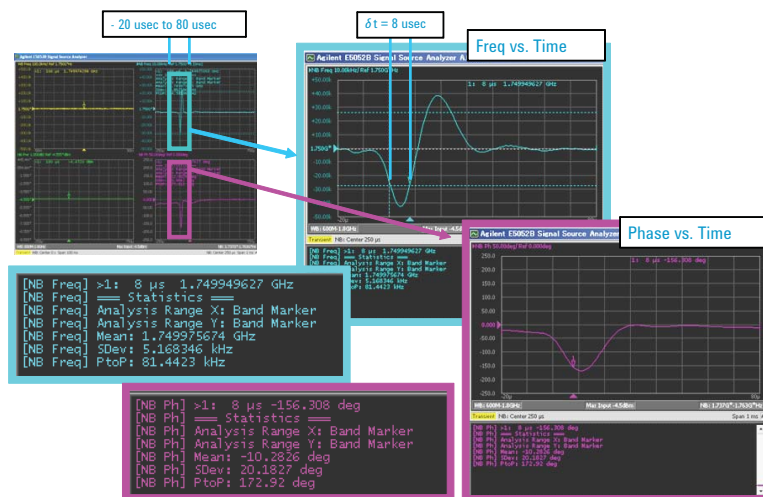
- 20 usec to 80 usec

$\delta$ t = 8 usec

Freq vs. Time

Agilent E5052B Signal Source Analyzer

NB Freq 10.00kHz/ Ref 1.750GHz

1: 8 µs 1.749949627 GHz

+50.00k
+40.00k
+30.00k
+20.00k
+10.00k
1.750G
-10.00k
-20.00k
-30.00k
-40.00k
-50.00k

Transient NB: Center 250 µs

Phase vs. Time

Agilent E5052B Signal Source Analyzer

NB Ph 50.00deg/ Ref 0.000deg

1: 8 µs -156.308 deg

250.0
200.0
150.0
100.0
50.00
0.000
-50.00
-100.0
-150.0
-200.0
-250.0

NB: 600M-1.8GHz
Mxr Input -4.5dBm
NB: 1.737G~1.763G Hz
Transient NB: Center 250 µs
Span 1 ms

[NB Freq] >1: 8 µs 1.749949627 GHz
[NB Freq] ═══ Statistics ═══
[NB Freq] Analysis Range X: Band Marker
[NB Freq] Analysis Range Y: Band Marker
[NB Freq] Mean: 1.749975674 GHz
[NB Freq] SDev: 5.168346 kHz
[NB Freq] PtoP: 81.4423 kHz

[NB Ph] >1: 8 µs -156.308 deg
[NB Ph] ═══ Statistics ═══
[NB Ph] Analysis Range X: Band Marker
[NB Ph] Analysis Range Y: Band Marker
[NB Ph] Mean: -10.2826 deg
[NB Ph] SDev: 20.1827 deg
[NB Ph] PtoP: 172.92 deg